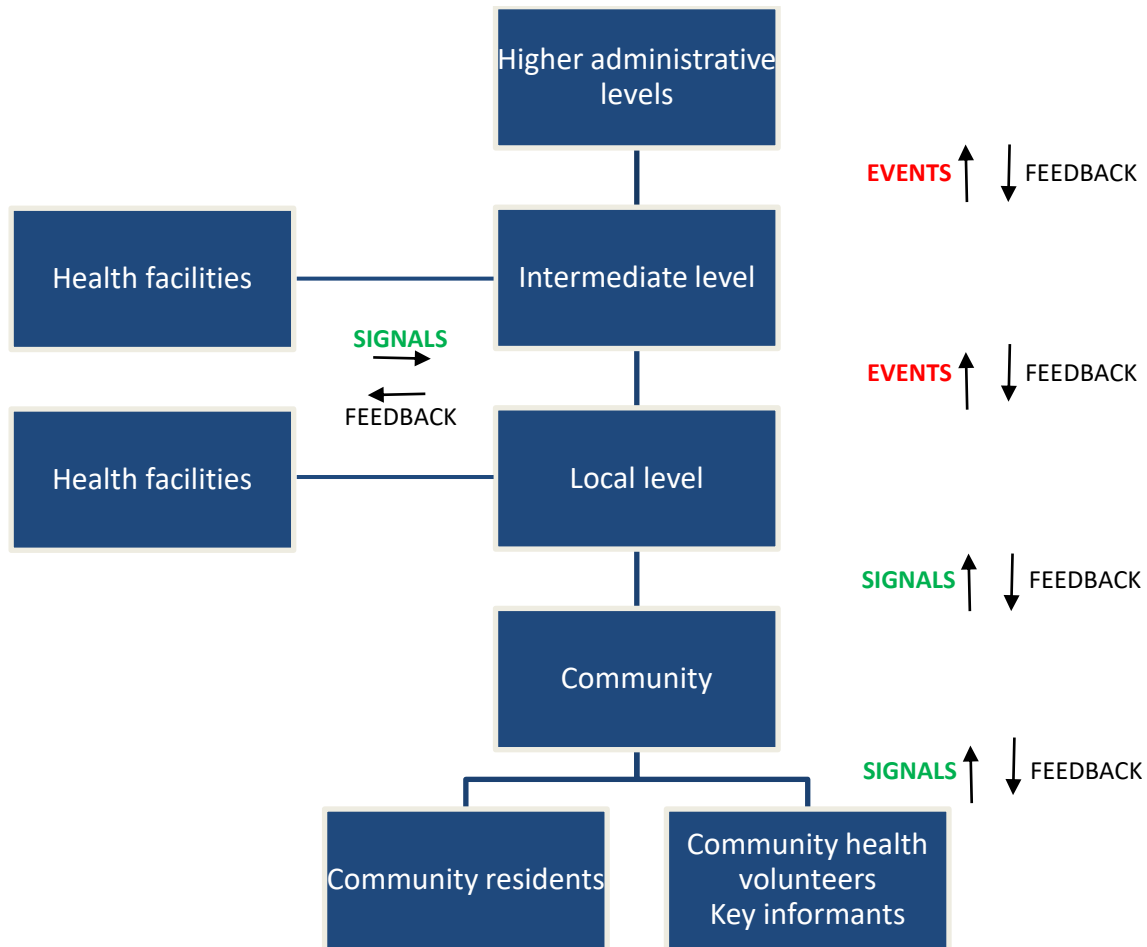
Higher administrative levels

EVENTS FEEDBACK

Health facilities

Intermediate level

SIGNALS

FEEDBACK

EVENTS FEEDBACK

Health facilities

Local level

SIGNALS FEEDBACK

Community

SIGNALS FEEDBACK

Community residents

Community health volunteers
Key informants